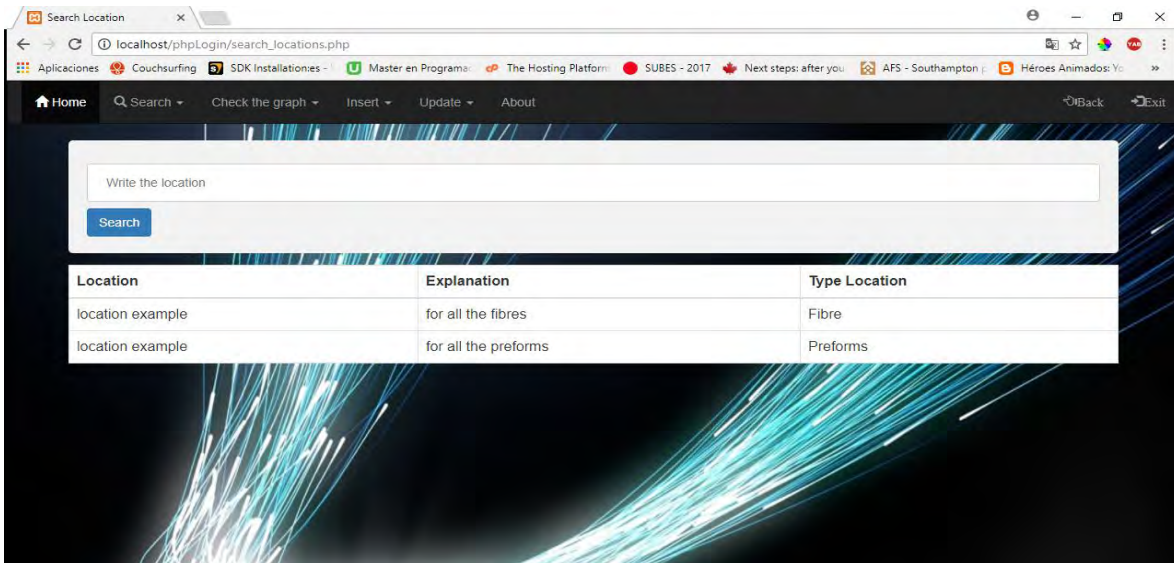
Search Location ×

localhost/phpLogin/search_locations.php

Aplicaciones Couchsurfing SDK Installationes - Master en Programac The Hosting Platform SUBES - 2017 Next steps: after you AFS - Southampton Héroes Animados: Yo »

Home Search Check the graph Insert Update About Back Exit

Write the location

Search

| Location | Explanation | Type Location |
|---|---|---|
| location example | for all the fibres | Fibre |
| location example | for all the preforms | Preforms |